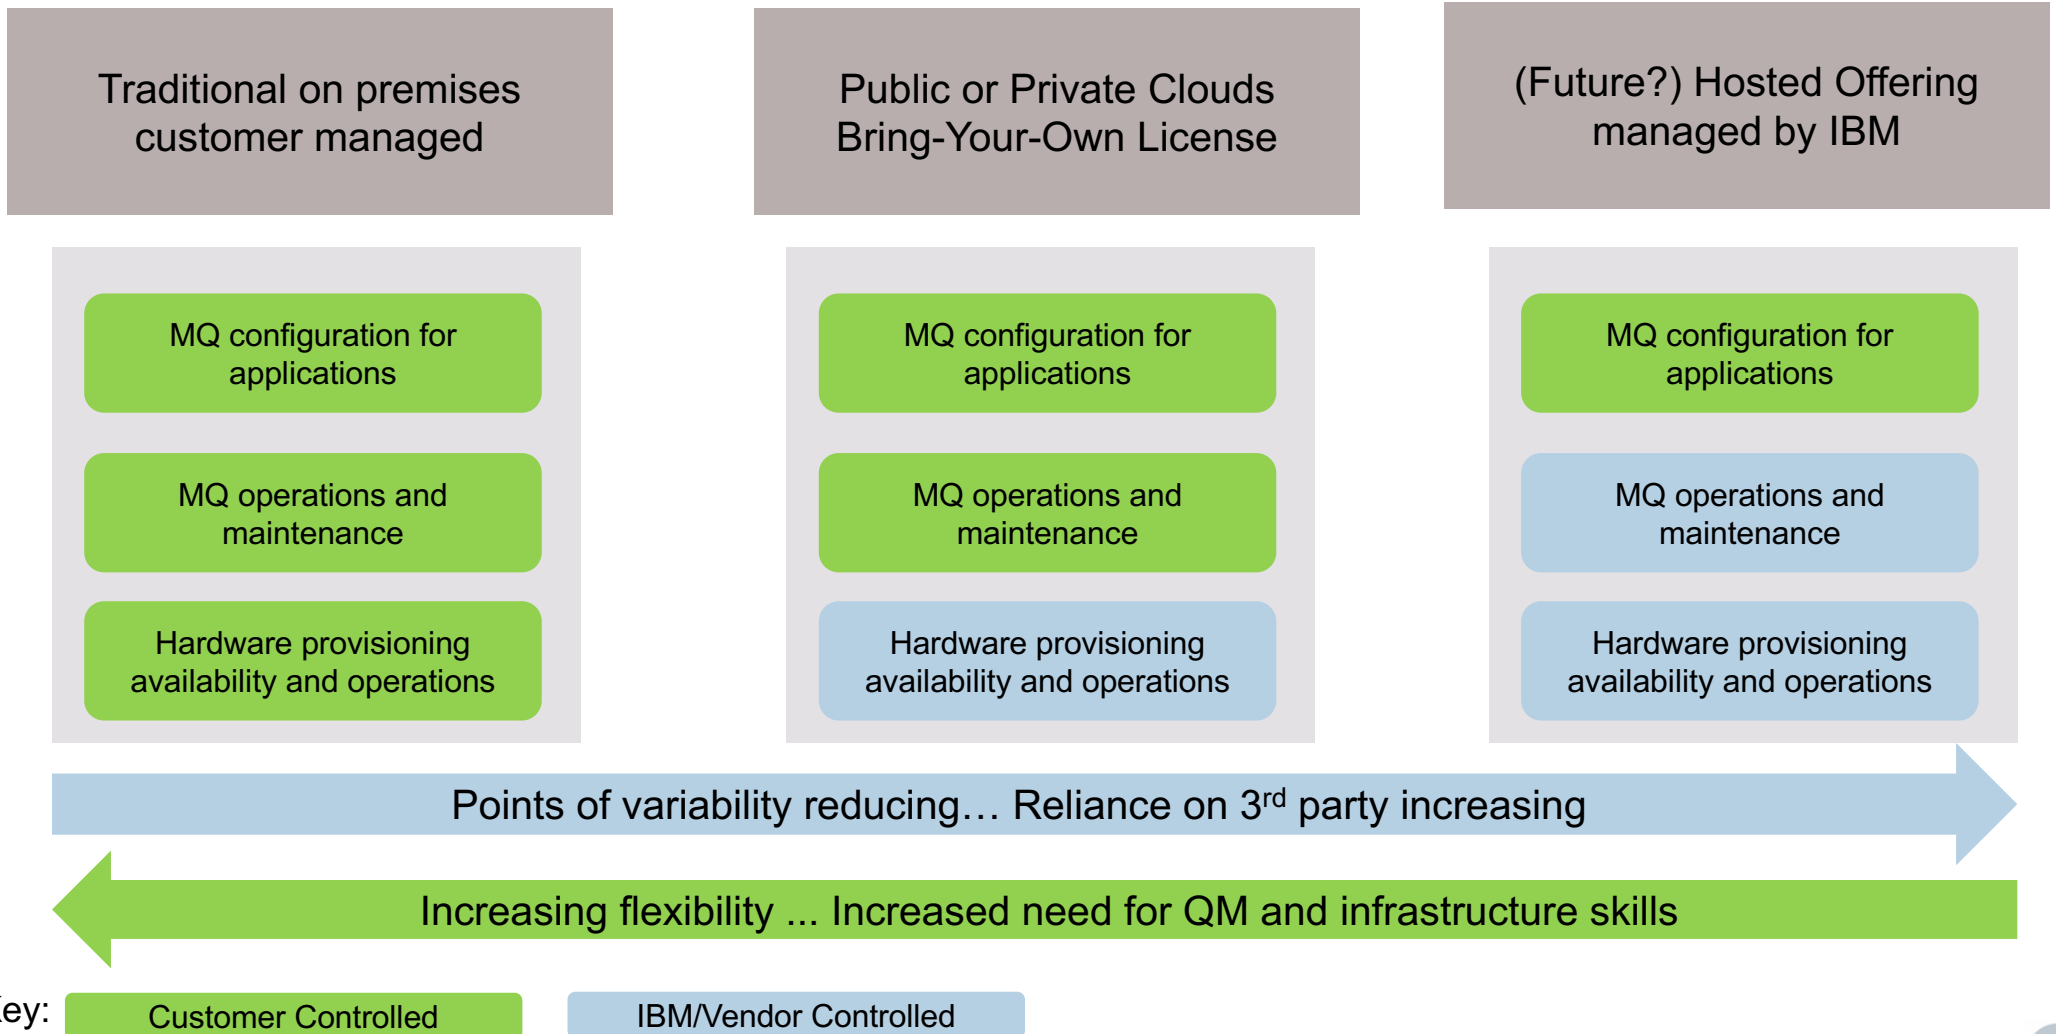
Traditional on premises customer managed

MQ configuration for applications

MQ operations and maintenance

Hardware provisioning availability and operations

Public or Private Clouds Bring-Your-Own License

MQ configuration for applications

MQ operations and maintenance

Hardware provisioning availability and operations

(Future?) Hosted Offering managed by IBM

MQ configuration for applications

MQ operations and maintenance

Hardware provisioning availability and operations

Points of variability reducing… Reliance on 3$^{rd}$ party increasing

Increasing flexibility ... Increased need for QM and infrastructure skills

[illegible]ey: Customer Controlled IBM/Vendor Controlled